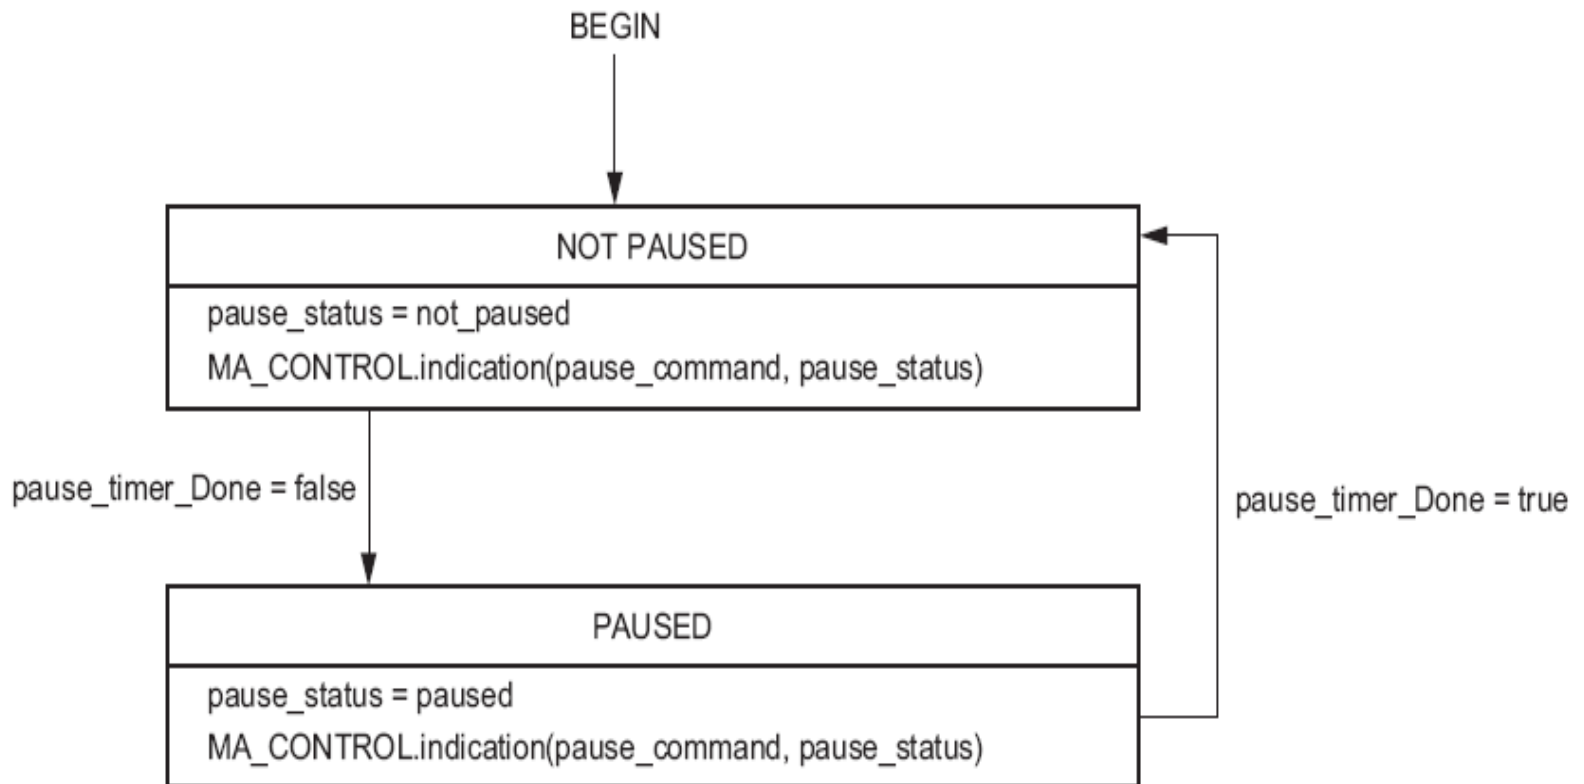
BEGIN

NOT PAUSED

pause_status = not_paused

MA_CONTROL.indication(pause_command, pause_status)

pause_timer_Done = false

pause_timer_Done = true

PAUSED

pause_status = paused

MA_CONTROL.indication(pause_command, pause_status)